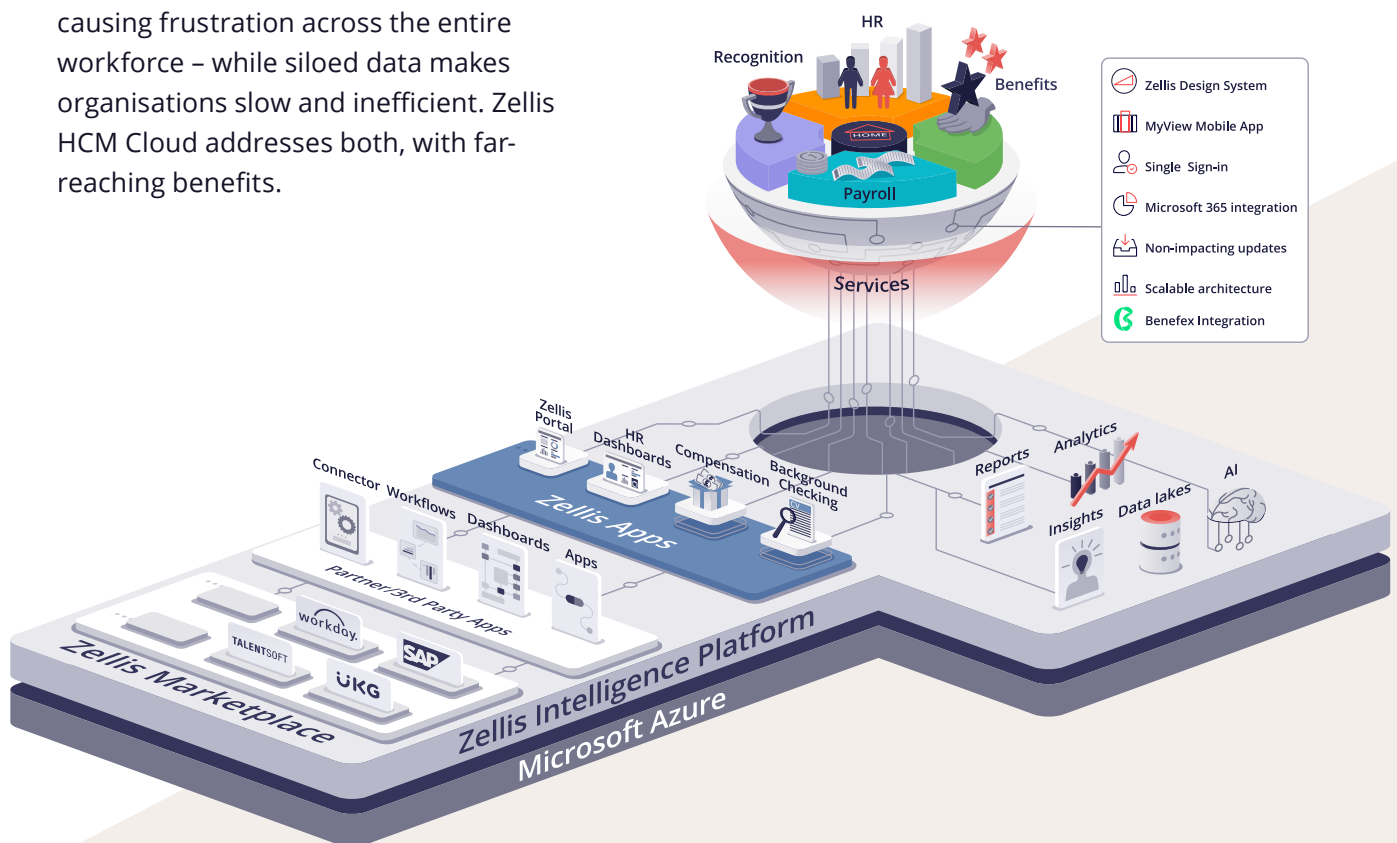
causing frustration across the entire workforce – while siloed data makes organisations slow and inefficient. Zellis HCM Cloud addresses both, with far-reaching benefits.

HR
Recognition
Benefits
HOME
Payroll
Services

Zellis Design System
MyView Mobile App
Single Sign-in
Microsoft 365 integration
Non-impacting updates
Scalable architecture
Benefex Integration

Zellis Portal
HR Dashboards
Compensation
Background Checking
Zellis Apps
Reports
Analytics
AI
Insights
Data lakes

Connector
Workflows
Dashboards
Apps
Partner/3rd Party Apps

workday.
TALENTSOFT
SAP
UKG
Zellis Marketplace
Zellis Intelligence Platform
Microsoft Azure